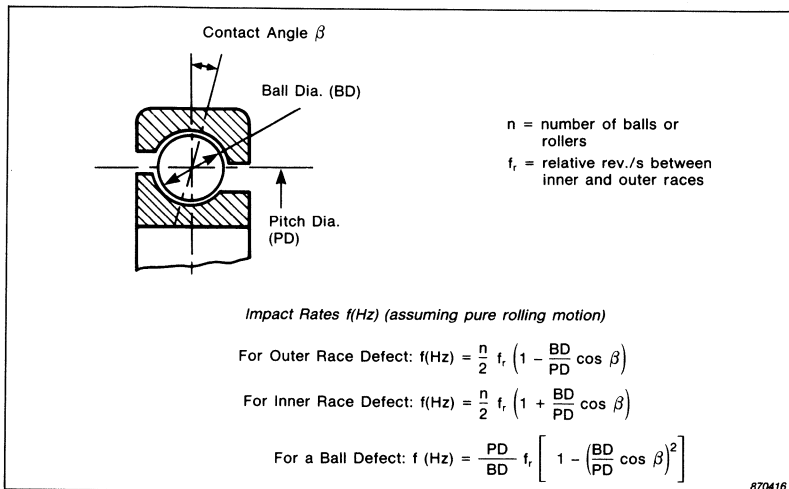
Contact Angle $\beta$

Ball Dia. (BD)

Pitch Dia. (PD)

n = number of balls or rollers

$f_r$ = relative rev./s between inner and outer races

Impact Rates f(Hz) (assuming pure rolling motion)

For Outer Race Defect: $f(Hz) = \frac{n}{2} f_r \left(1 - \frac{BD}{PD} \cos \beta\right)$

For Inner Race Defect: $f(Hz) = \frac{n}{2} f_r \left(1 + \frac{BD}{PD} \cos \beta\right)$

For a Ball Defect: $f\ (Hz) = \frac{PD}{BD} f_r \left[ 1 - \left(\frac{BD}{PD} \cos \beta\right)^2 \right]$

870416